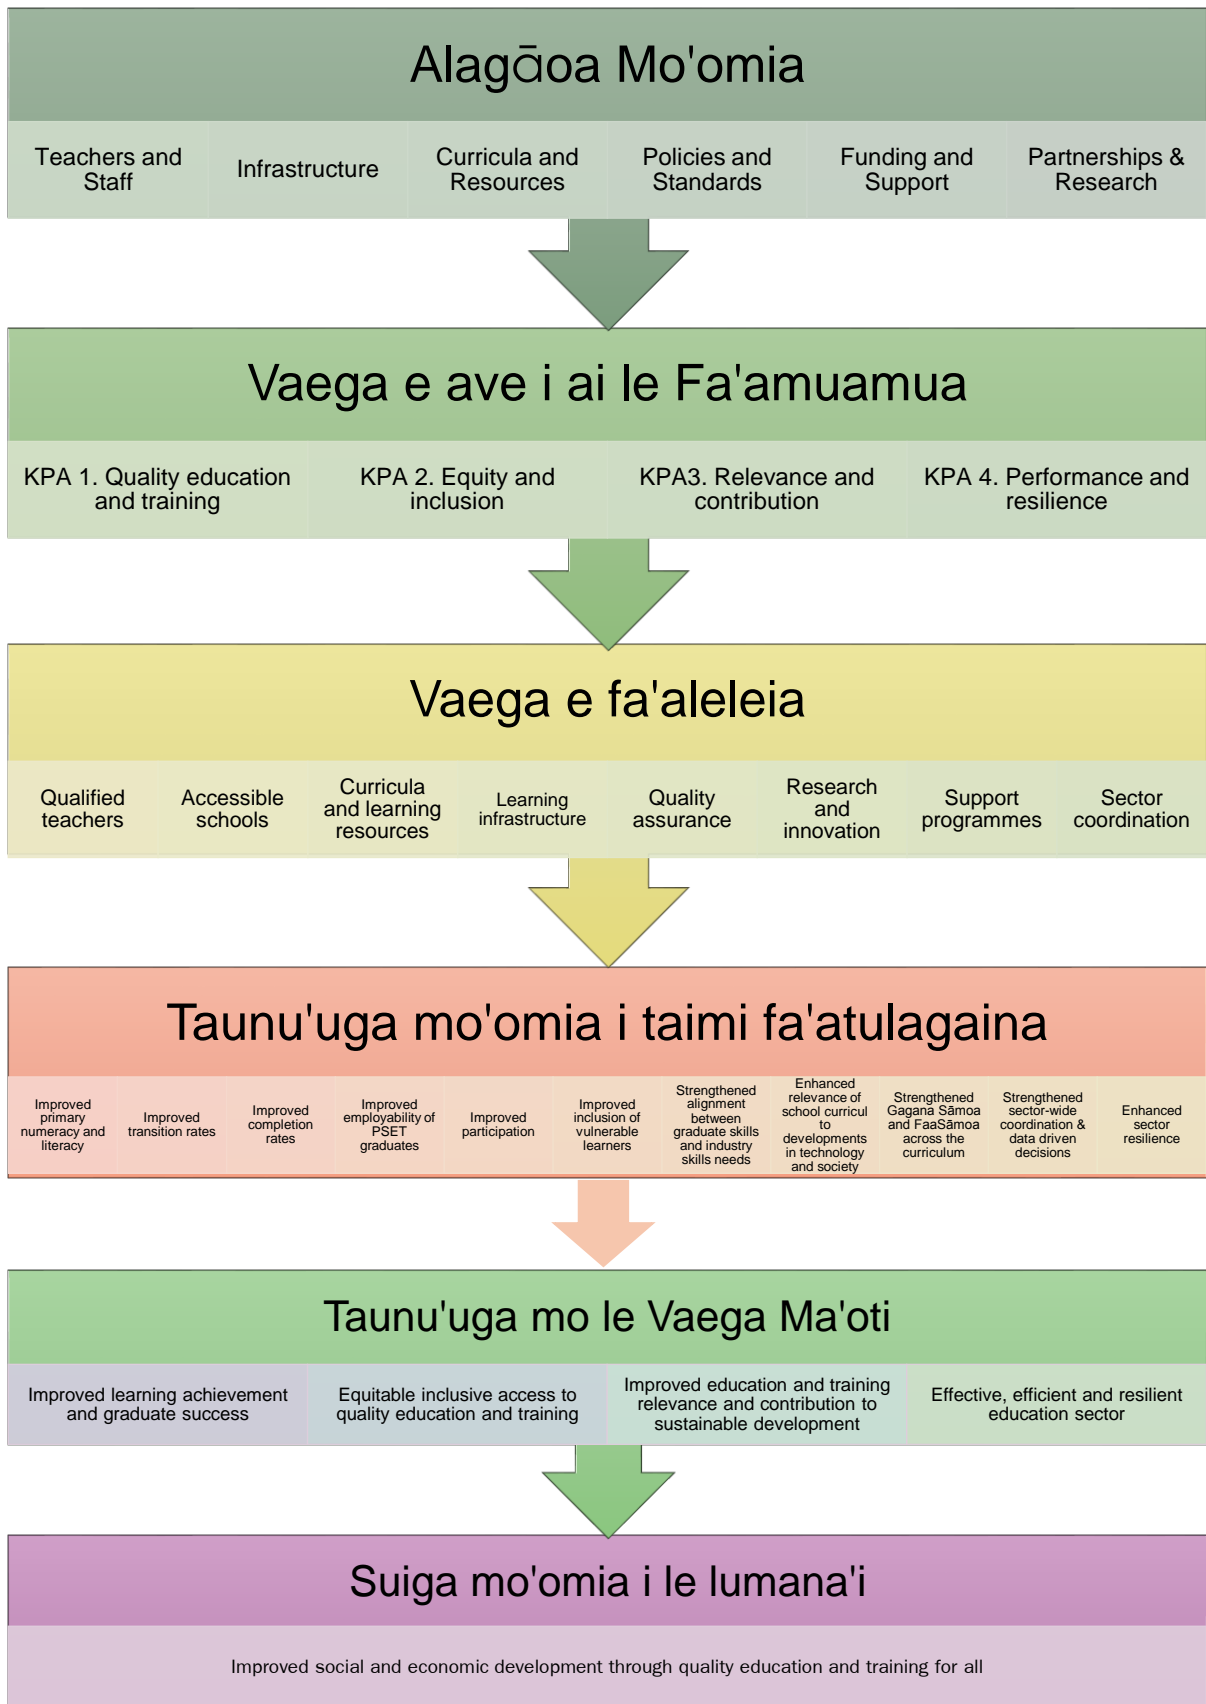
Alagāoa Mo'omia

Teachers and Staff

Infrastructure

Curricula and Resources

Policies and Standards

Funding and Support

Partnerships & Research

Vaega e ave i ai le Fa'amuamua

KPA 1. Quality education and training

KPA 2. Equity and inclusion

KPA3. Relevance and contribution

KPA 4. Performance and resilience

Vaega e fa'aleleia

Qualified teachers

Accessible schools

Curricula and learning resources

Learning infrastructure

Quality assurance

Research and innovation

Support programmes

Sector coordination

Taunu'uga mo'omia i taimi fa'atulagaina

Improved primary numeracy and literacy

Improved transition rates

Improved completion rates

Improved employability of PSET graduates

Improved participation

Improved inclusion of vulnerable learners

Strengthened alignment between graduate skills and industry skills needs

Enhanced relevance of school curricul to developments in technology and society

Strengthened Gagana Sāmoa and FaaSāmoa across the curriculum

Strengthened sector-wide coordination & data driven decisions

Enhanced sector resilience

Taunu'uga mo le Vaega Ma'oti

Improved learning achievement and graduate success

Equitable inclusive access to quality education and training

Improved education and training relevance and contribution to sustainable development

Effective, efficient and resilient education sector

Suiga mo'omia i le lumana'i

Improved social and economic development through quality education and training for all